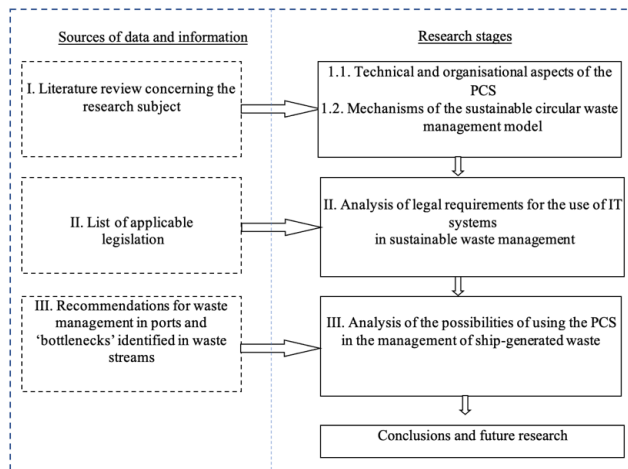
Sources of data and information

I. Literature review concerning the research subject

II. List of applicable legislation

III. Recommendations for waste management in ports and 'bottlenecks' identified in waste streams

Research stages

1.1. Technical and organisational aspects of the PCS
1.2. Mechanisms of the sustainable circular waste management model

II. Analysis of legal requirements for the use of IT systems in sustainable waste management

III. Analysis of the possibilities of using the PCS in the management of ship-generated waste

Conclusions and future research